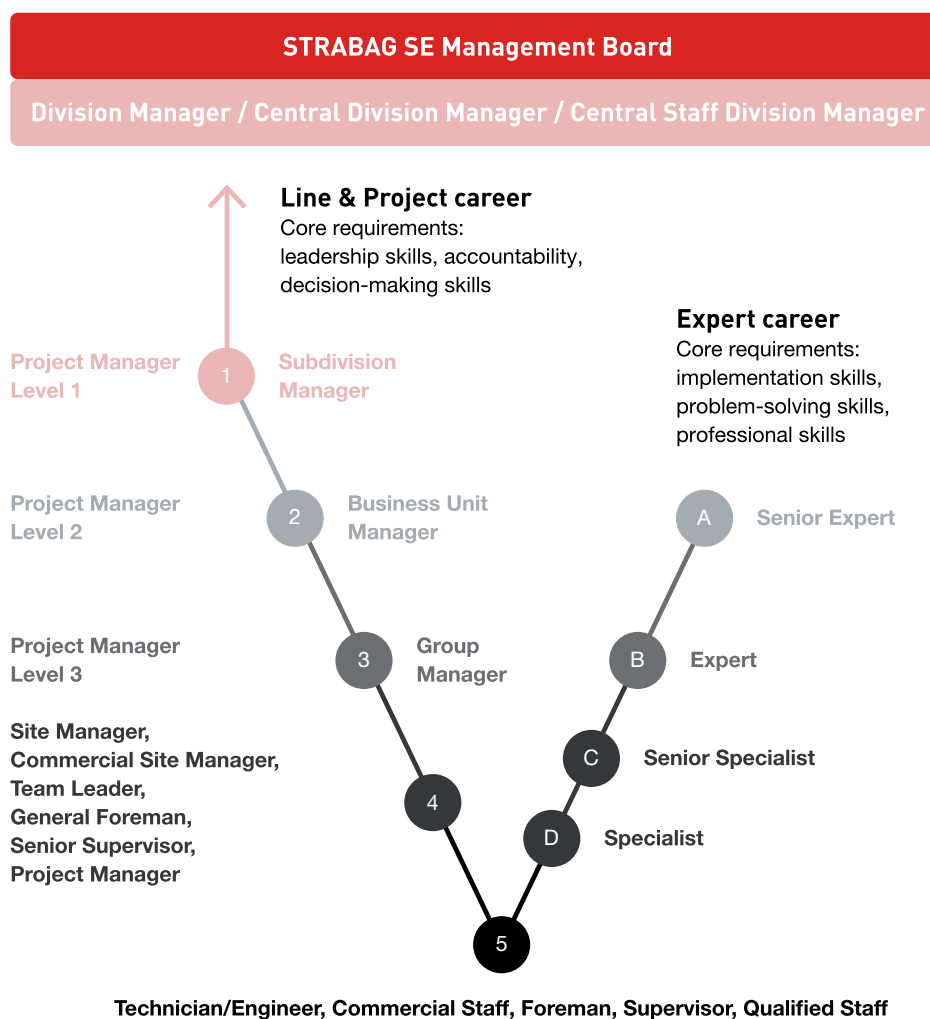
STRABAG SE Management Board

Division Manager / Central Division Manager / Central Staff Division Manager

Line & Project career
Core requirements:
leadership skills, accountability, decision-making skills

Expert career
Core requirements:
implementation skills, problem-solving skills, professional skills

Project Manager Level 1

1

Subdivision Manager

Project Manager Level 2

2

Business Unit Manager

A

Senior Expert

Project Manager Level 3

3

Group Manager

B

Expert

Site Manager, Commercial Site Manager, Team Leader, General Foreman, Senior Supervisor, Project Manager

4

C

Senior Specialist

D

Specialist

5

Technician/Engineer, Commercial Staff, Foreman, Supervisor, Qualified Staff